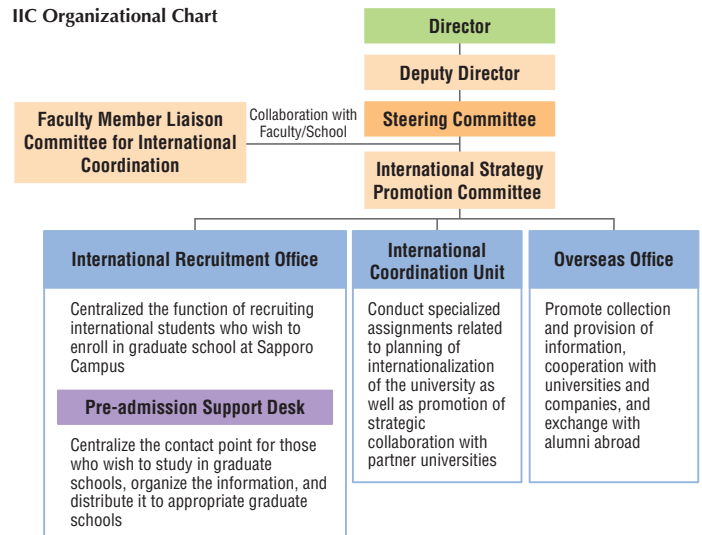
IIC Organizational Chart

Director

Deputy Director

Faculty Member Liaison Committee for International Coordination

Collaboration with Faculty/School

Steering Committee

International Strategy Promotion Committee

International Recruitment Office

Centralized the function of recruiting international students who wish to enroll in graduate school at Sapporo Campus

Pre-admission Support Desk

Centralize the contact point for those who wish to study in graduate schools, organize the information, and distribute it to appropriate graduate schools

International Coordination Unit

Conduct specialized assignments related to planning of internationalization of the university as well as promotion of strategic collaboration with partner universities

Overseas Office

Promote collection and provision of information, cooperation with universities and companies, and exchange with alumni abroad